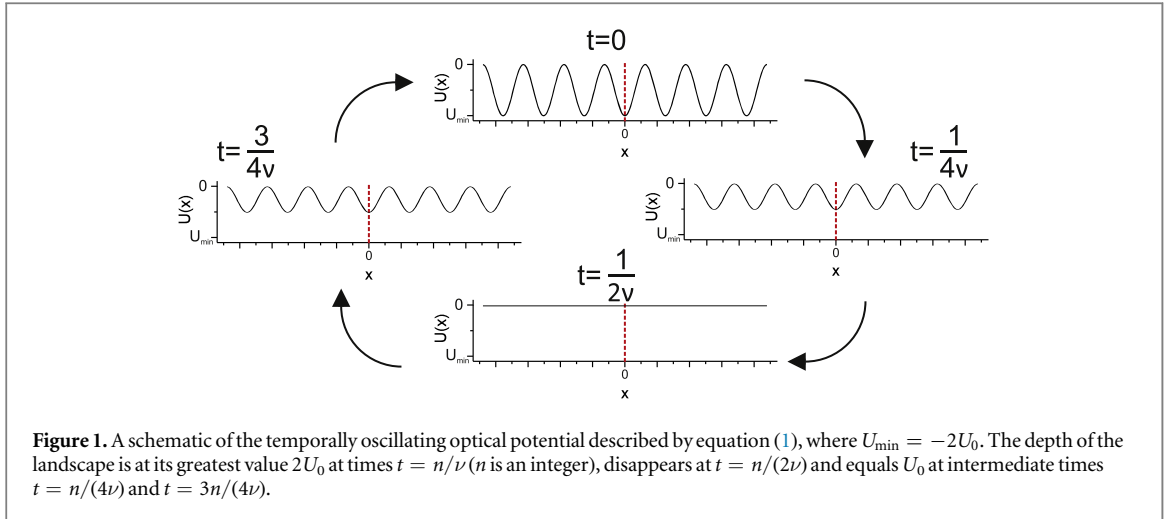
t=0

0
U(x)
U$_{min}$
0
x

t= $\frac{1}{4\nu}$

0
U(x)
U$_{min}$
0
x

t= $\frac{1}{2\nu}$

0
U(x)
U$_{min}$
0
x

t= $\frac{3}{4\nu}$

0
U(x)
U$_{min}$
0
x

**Figure 1.** A schematic of the temporally oscillating optical potential described by equation (1), where $U_{\min} = -2U_0$. The depth of the landscape is at its greatest value $2U_0$ at times $t = n/\nu$ ($n$ is an integer), disappears at $t = n/(2\nu)$ and equals $U_0$ at intermediate times $t = n/(4\nu)$ and $t = 3n/(4\nu)$.